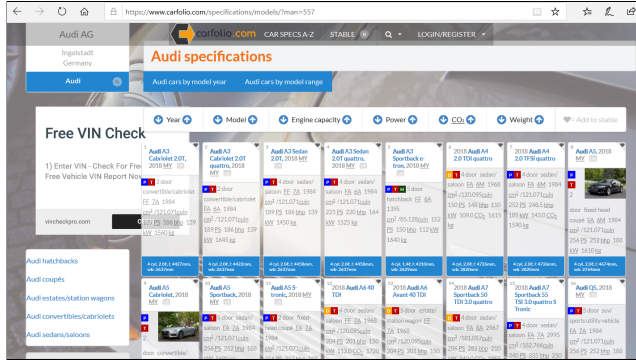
https://www.carfolio.com/specifications/models/?man=557

carfolio.com CAR SPECS A-Z STABLE 0 LOGIN/REGISTER

Audi AG
Ingolstadt
Germany

Audi

Audi specifications

Audi cars by model year Audi cars by model range

Year Model Engine capacity Power CO₂ Weight Add to stable

Free VIN Check

1) Enter VIN - Check For Free
Free Vehicle VIN Report Now

vincheckpro.com

1 Audi A3 Cabriolet 2.0T, 2018 MY
2-door convertible/cabriolet FF 7A 1984 cm³ /121.07 cuin 186 PS 186 bhp 139 kW 1540 kg

2 Audi A3 Cabriolet 2.0T quattro, 2018 MY
2-door convertible/cabriolet FA 4A 1984 cm³ /121.07 cuin 189 PS 186 bhp 139 kW 1450 kg

3 Audi A3 Sedan 2.0T, 2018 MY
4-door sedan/saloon FF 7A 1984 cm³ /121.07 cuin 189 PS 186 bhp 139 kW 1450 kg

4 Audi A3 Sedan 2.0T quattro, 2018 MY
4-door sedan/saloon FA 7A 1984 cm³ /121.07 cuin 223 PS 220 bhp 164 kW 1525 kg

5 Audi A3 Sportback e-tron, 2018 MY
5-door hatchback FF 6A 1395 cm³ /85.12 cuin 152 PS 150 bhp 112 kW 1640 kg

6 2018 Audi A4 2.0 TDI quattro
4-door sedan/saloon FA 6M 1968 cm³ /120.09 cuin 150 PS 148 bhp 110 kW 109.0 CO₂ 1615 kg

7 2018 Audi A4 2.0 TFSI quattro
4-door sedan/saloon FA 6M 1984 cm³ /121.07 cuin 252 PS 245 bhp 188 kW 163.0 CO₂ 1590 kg

8 Audi A5, 2018 MY
2-door fixed-head coupé FA 7A 1984 cm³ /121.07 cuin 254 PS 252 bhp 188 kW

Audi hatchbacks
Audi coupés
Audi estates/station wagons
Audi convertibles/cabriolets
Audi sedans/saloons

9 Audi A5 Cabriolet, 2018 MY
2-door convertible/

10 Audi A5 Sportback, 2018 MY
4-door sedan/saloon FA 7A 1984 cm³ /121.07 cuin 254 PS 252 bhp

11 Audi A5 S-tronic, 2018 MY
2-door fixed-head coupé FA 7A 1968 cm³ /120.09 cuin 254 PS 252 bhp

12 2018 Audi A6 40 TDI
4-door sedan/saloon FF 7A 1968 cm³ /120.09 cuin 204 PS 201 bhp 150 kW

13 2018 Audi A6 Avant 40 TDI
5-door estate/station wagon FF 7A 1968 cm³ /120.09 cuin 204 PS 201 bhp

14 2018 Audi A7 Sportback 50 TDI 3.0 quattro
4-door sedan/saloon FA 8A 2967 cm³ /181.05 cuin 286 PS 282 bhp

15 2018 Audi A7 Sportback 55 TSI 3.0 quattro S Tronic
4-door sedan/saloon FA 7A 2995 cm³ /182.76 cuin 340 PS 335 bhp

16 Audi Q5, 2018 MY
4-door suv/sportsutility vehicle FA 7A 1984 cm³ /121.07 cuin 254 PS 252 bhp